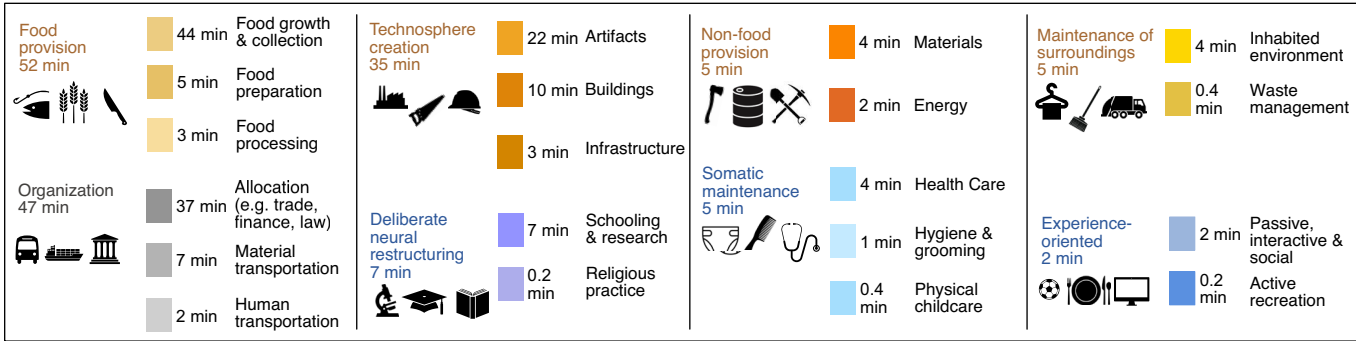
Food provision
52 min

44 min Food growth & collection

5 min Food preparation

3 min Food processing

Organization
47 min

37 min Allocation (e.g. trade, finance, law)

7 min Material transportation

2 min Human transportation

Technosphere creation
35 min

22 min Artifacts

10 min Buildings

3 min Infrastructure

Deliberate neural restructuring
7 min

7 min Schooling & research

0.2 min Religious practice

Non-food provision
5 min

4 min Materials

2 min Energy

Somatic maintenance
5 min

4 min Health Care

1 min Hygiene & grooming

0.4 min Physical childcare

Maintenance of surroundings
5 min

4 min Inhabited environment

0.4 min Waste management

Experience-oriented
2 min

2 min Passive, interactive & social

0.2 min Active recreation